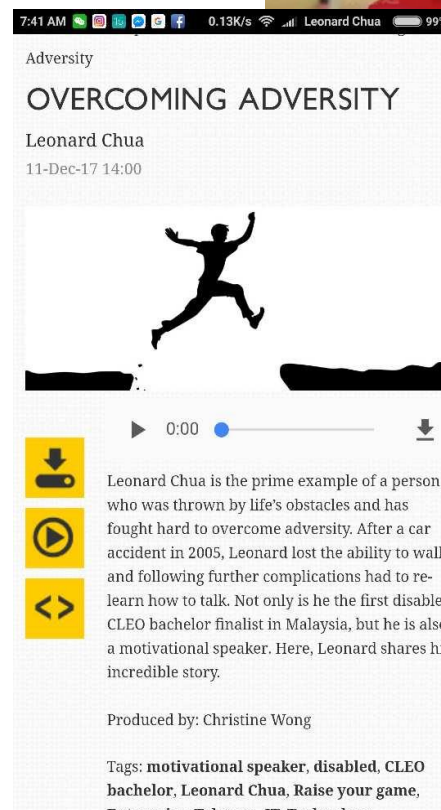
7:41 AM 0.13K/s Leonard Chua 99

Adversity

OVERCOMING ADVERSITY

Leonard Chua

11-Dec-17 14:00

0:00

Leonard Chua is the prime example of a person who was thrown by life's obstacles and has fought hard to overcome adversity. After a car accident in 2005, Leonard lost the ability to wal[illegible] and following further complications had to relearn how to talk. Not only is he the first disable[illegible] CLEO bachelor finalist in Malaysia, but he is als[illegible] a motivational speaker. Here, Leonard shares h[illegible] incredible story.

Produced by: Christine Wong

Tags: motivational speaker, disabled, CLEO bachelor, Leonard Chua, Raise your game,